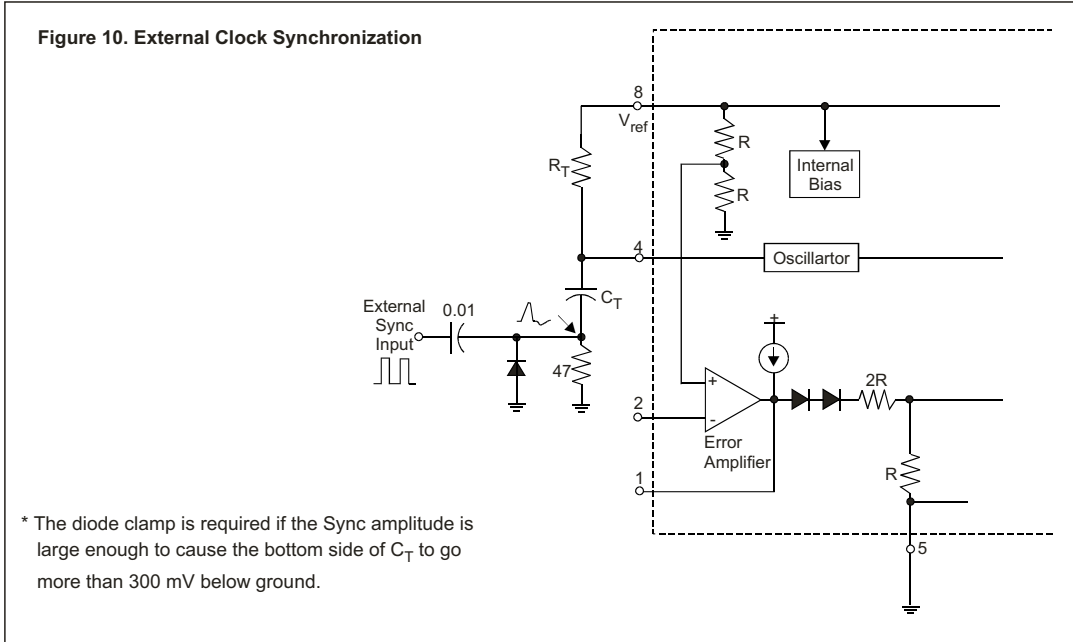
Figure 10. External Clock Synchronization

8
$V_{ref}$
R
R
$R_T$
Internal Bias
4
Oscillartor
$C_T$
External Sync Input
0.01
47
+
-
Error Amplifier
2R
2
1
R
5

* The diode clamp is required if the Sync amplitude is large enough to cause the bottom side of $C_T$ to go more than 300 mV below ground.